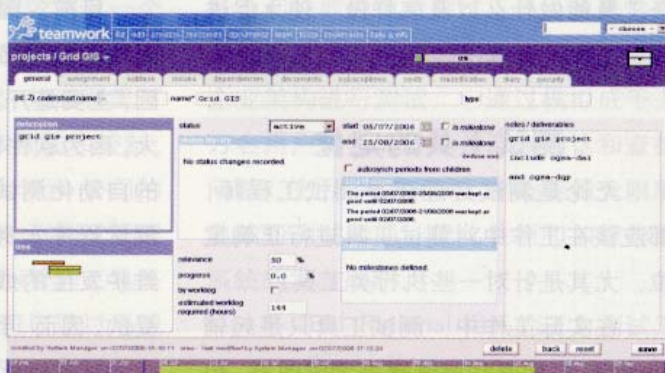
teamwork

- choose -

projects / Grid GIS

general | assignment | subtasks | issues | dependencies | documents | subscriptions | costs | modifications | diary | security

(id: 2) code/short name | name* Grid GIS | type

description
grid gis project

status | active | start 05/07/2006 | is milestone
end 25/08/2006 | is milestone

status history
No status changes recorded.

autosynch periods from children

The period 05/07/2006-25/08/2006 was kept as good until 02/07/2006

The period 05/07/2006-21/08/2006 was kept as good until 02/07/2006

notes / deliverables
grid gis project
include ogsa-dai
and ogsa-dqp

relevance 50 %
progress 0.0 %
by worklog
estimated worklog required (hours) 144

milestones
No milestones defined.

delete | back | reset | save